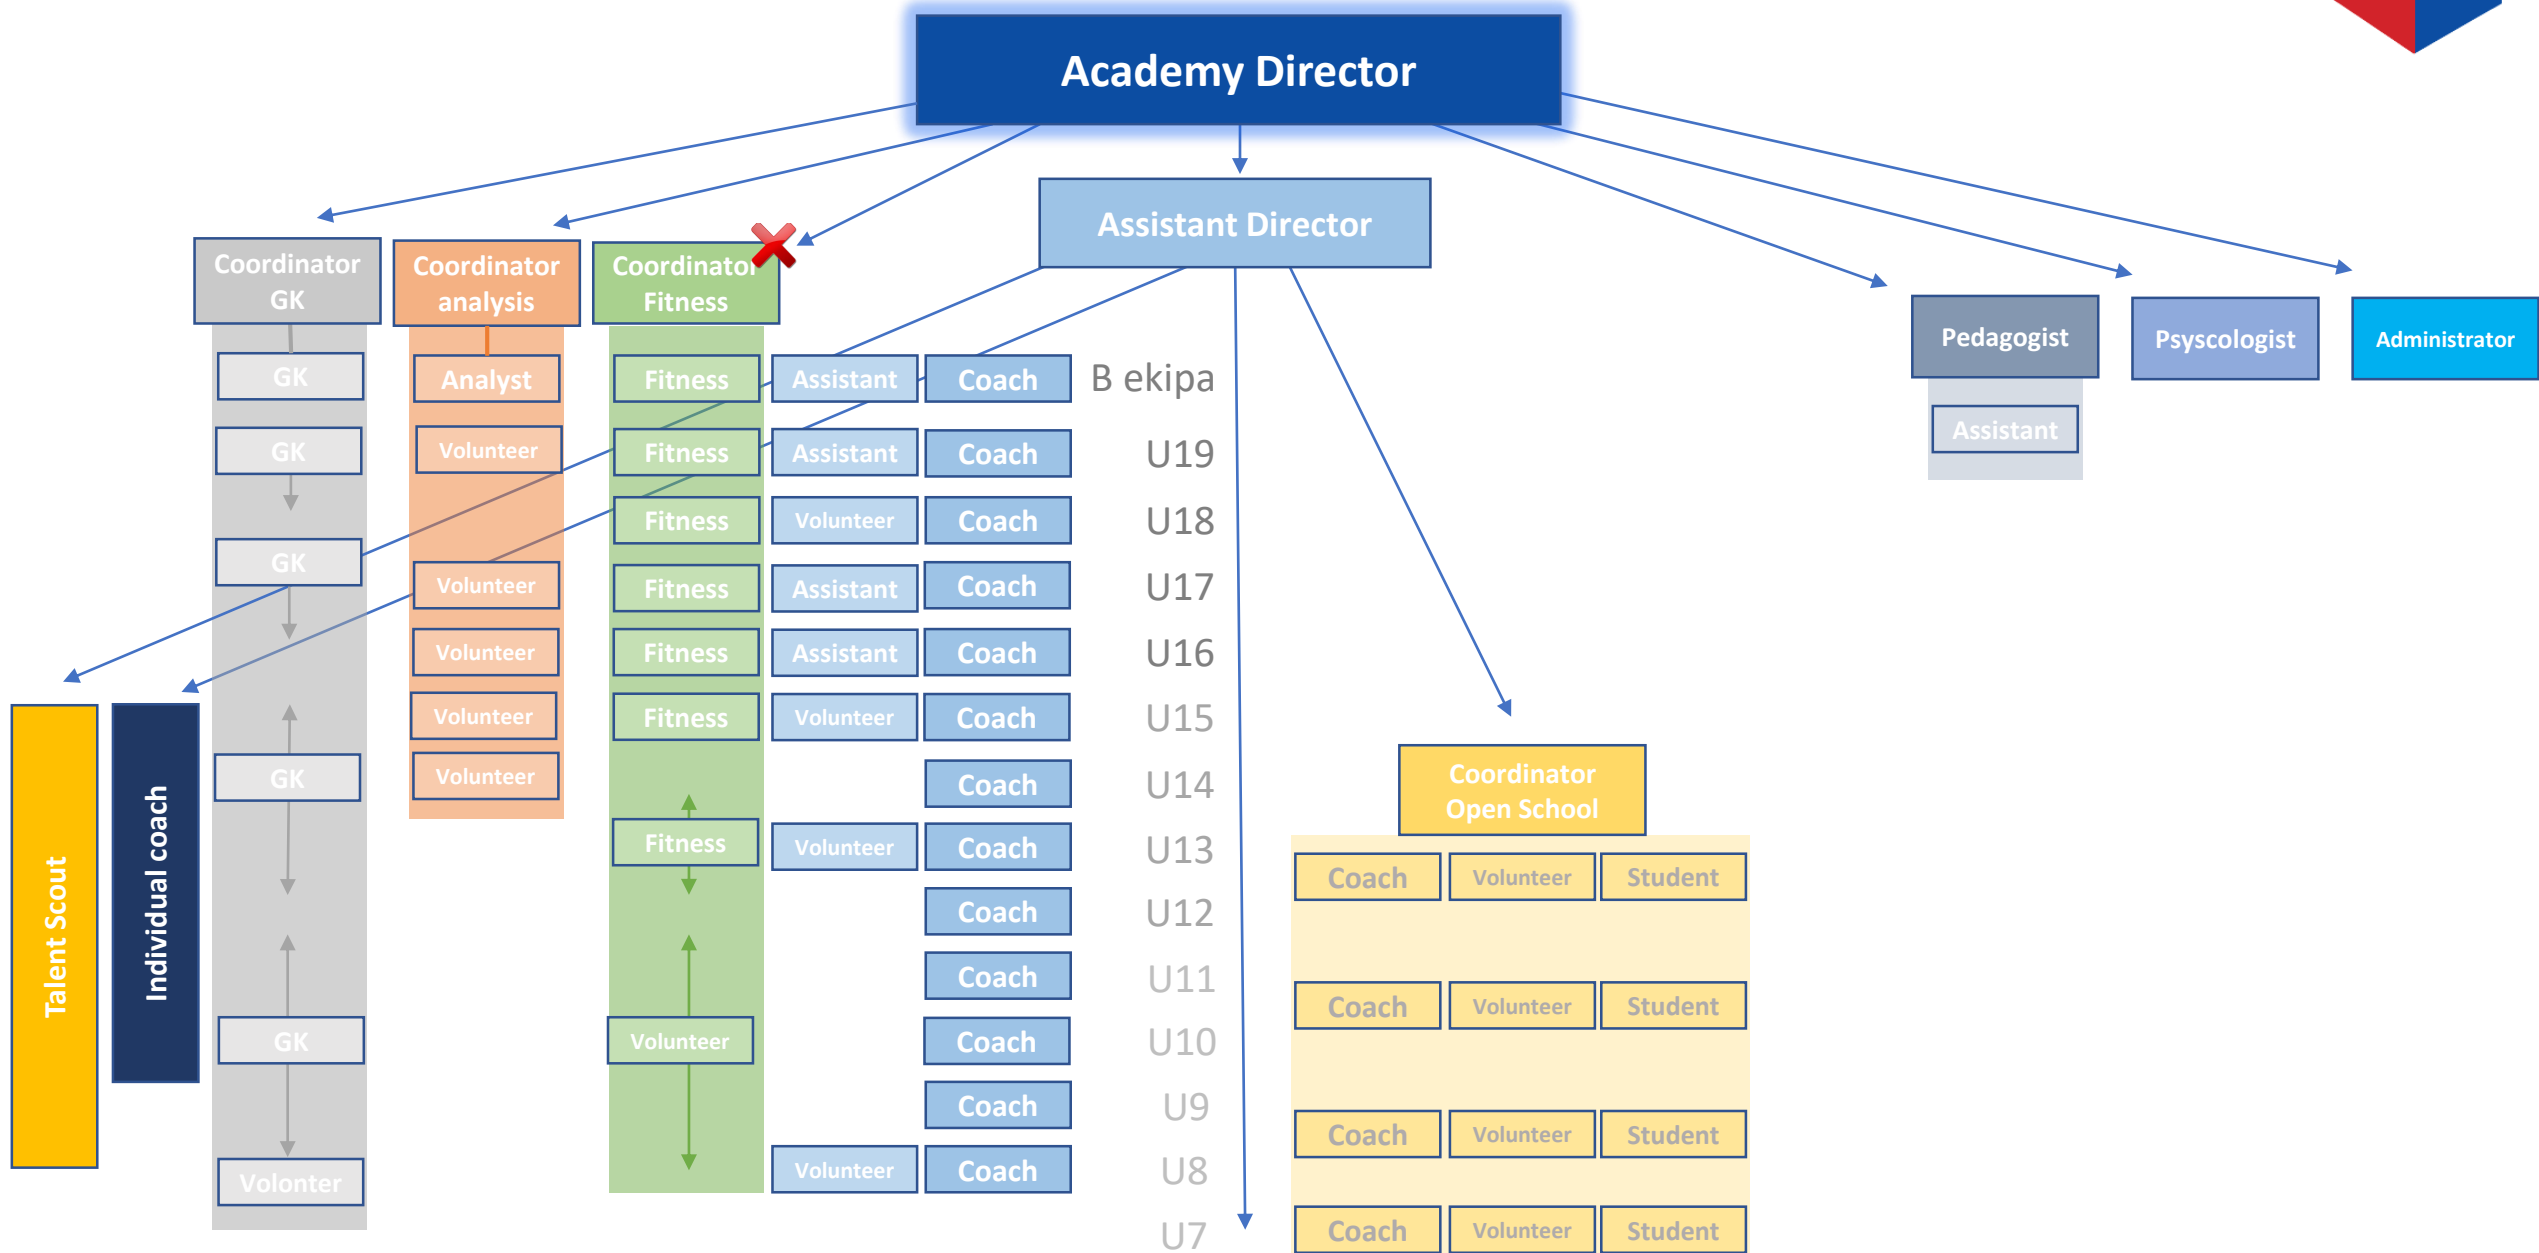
Academy Director

Assistant Director

Coordinator GK

Coordinator analysis

Coordinator Fitness

Pedagogist

Psyscologist

Administrator

Assistant

GK

GK

GK

GK

GK

Volonter

Analyst

Volunteer

Volunteer

Volunteer

Volunteer

Volunteer

Fitness | Assistant | Coach | B ekipa
Fitness | Assistant | Coach | U19
Fitness | Volunteer | Coach | U18
Fitness | Assistant | Coach | U17
Fitness | Assistant | Coach | U16
Fitness | Volunteer | Coach | U15
Coach | U14
Fitness | Volunteer | Coach | U13
Coach | U12
Coach | U11
Volunteer | Coach | U10
Coach | U9
Volunteer | Coach | U8
U7

Talent Scout

Individual coach

Coordinator Open School

Coach | Volunteer | Student
Coach | Volunteer | Student
Coach | Volunteer | Student
Coach | Volunteer | Student